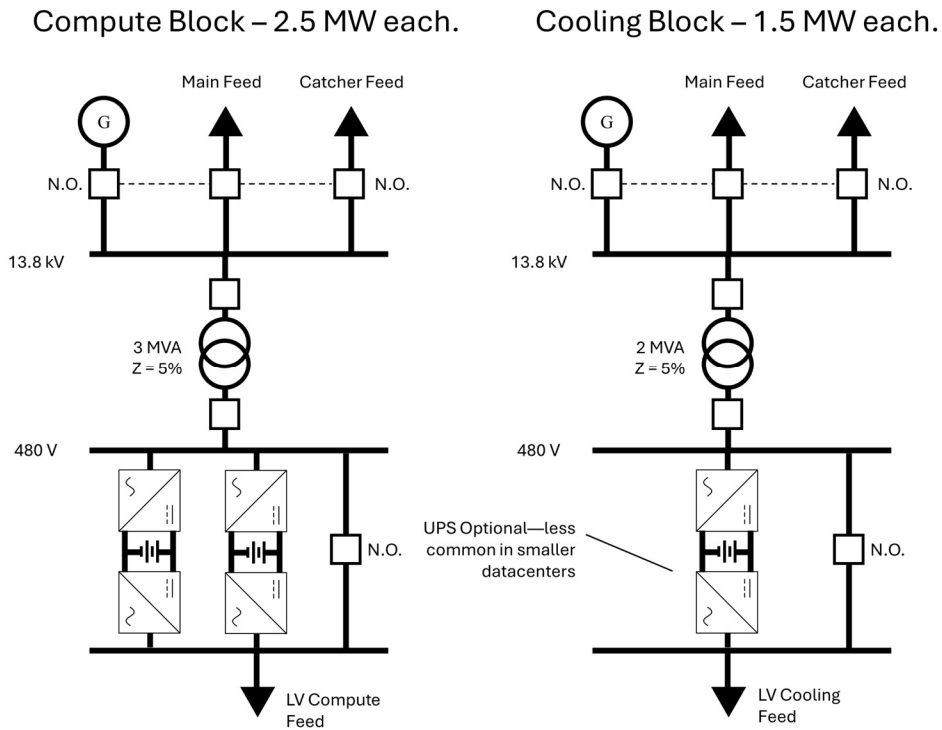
Compute Block – 2.5 MW each.

Main Feed
Catcher Feed
G
N.O.
N.O.
13.8 kV
3 MVA
Z = 5%
480 V
N.O.
LV Compute Feed

Cooling Block – 1.5 MW each.

Main Feed
Catcher Feed
G
N.O.
N.O.
13.8 kV
2 MVA
Z = 5%
480 V
UPS Optional—less common in smaller datacenters
N.O.
LV Cooling Feed